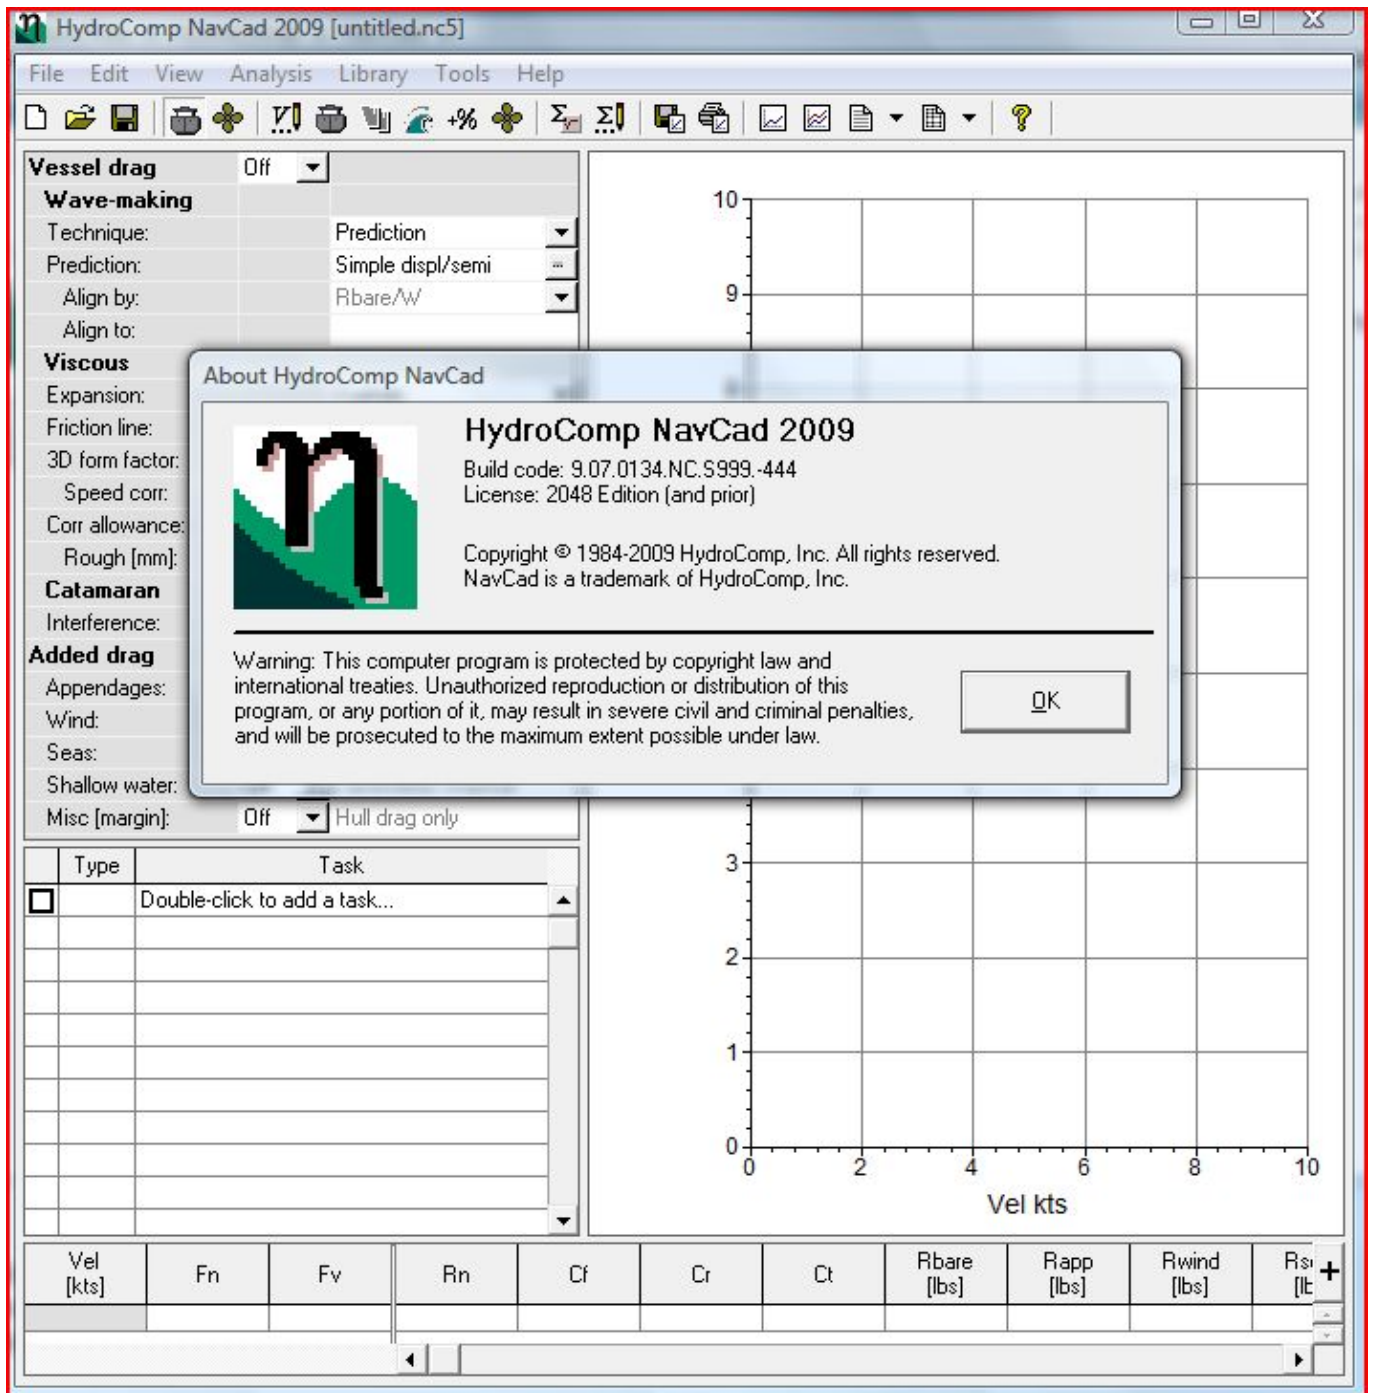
HydroComp NavCad 2009 [untitled.nc5]

File Edit View Analysis Library Tools Help

+%

| Vessel drag | Off | |
|---|---|---|
| Wave-making | | |
| Technique: | | Prediction |
| Prediction: | | Simple displ/semi |
| Align by: | | Rbare/W |
| Align to: | | |
| Viscous | | |
| Expansion: | | |
| Friction line: | | |
| 3D form factor: | | |
| Speed corr: | | |
| Corr allowance: | | |
| Rough [mm]: | | |
| Catamaran | | |
| Interference: | | |
| Added drag | | |
| Appendages: | | |
| Wind: | | |
| Seas: | | |
| Shallow water: | | |
| Misc [margin]: | Off | Hull drag only |

| | Type | Task |
|---|---|---|
| | | Double-click to add a task... |

About HydroComp NavCad

HydroComp NavCad 2009
Build code: 9.07.0134.NC.S999.-444
License: 2048 Edition (and prior)

Copyright © 1984-2009 HydroComp, Inc. All rights reserved.
NavCad is a trademark of HydroComp, Inc.

Warning: This computer program is protected by copyright law and international treaties. Unauthorized reproduction or distribution of this program, or any portion of it, may result in severe civil and criminal penalties, and will be prosecuted to the maximum extent possible under law.

OK

10
9
3
2
1
0
0 2 4 6 8 10
Vel kts

| Vel [kts] | Fn | Fv | Rn | Cf | Cr | Ct | Rbare [lbs] | Rapp [lbs] | Rwind [lbs] | Rs [lb |
|---|---|---|---|---|---|---|---|---|---|---|